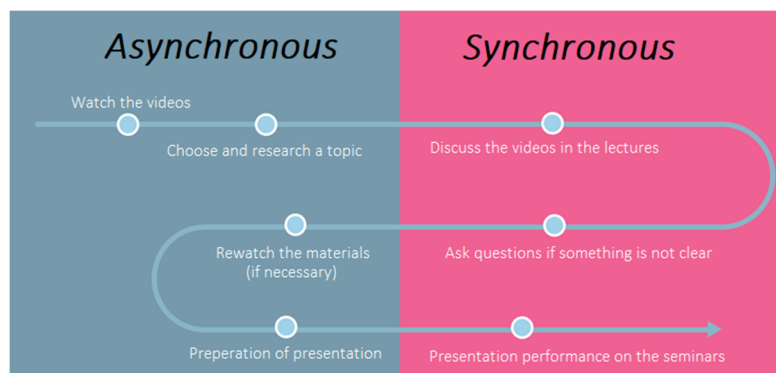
Asynchronous

Synchronous

Watch the videos

Choose and research a topic

Discuss the videos in the lectures

Rewatch the materials (if necessary)

Ask questions if something is not clear

Preperation of presentation

Presentation performance on the seminars